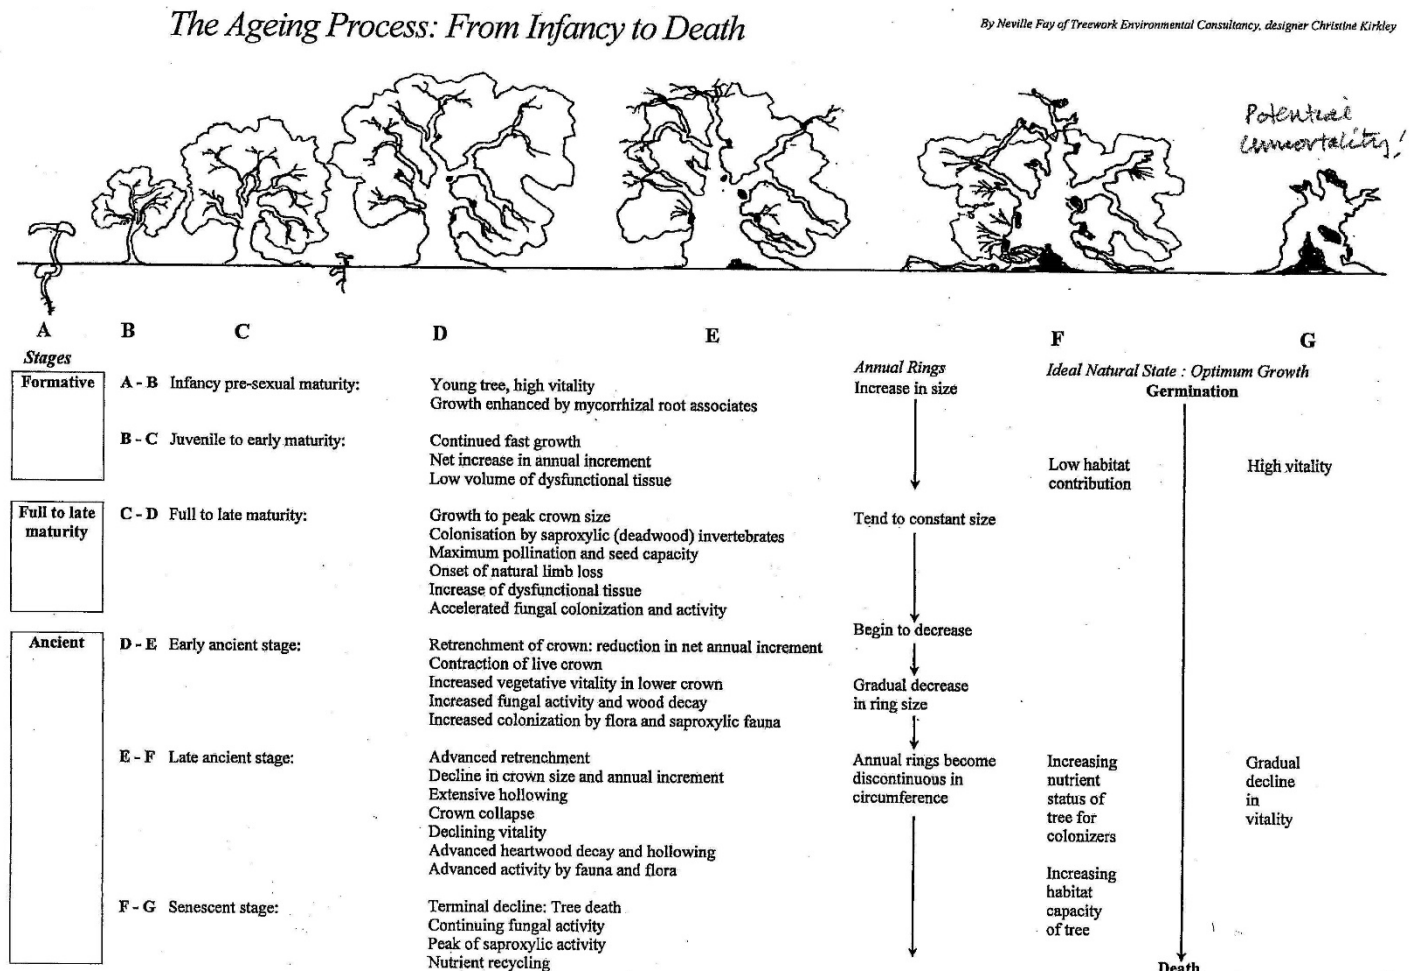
The Ageing Process: From Infancy to Death

By Neville Fay of Treework Environmental Consultancy, designer Christine Kirkley

Potential immortality!

A B C D E F G

Stages

Formative

A - B Infancy pre-sexual maturity:
Young tree, high vitality
Growth enhanced by mycorrhizal root associates

B - C Juvenile to early maturity:
Continued fast growth
Net increase in annual increment
Low volume of dysfunctional tissue

Full to late maturity

C - D Full to late maturity:
Growth to peak crown size
Colonisation by saproxylic (deadwood) invertebrates
Maximum pollination and seed capacity
Onset of natural limb loss
Increase of dysfunctional tissue
Accelerated fungal colonization and activity

Ancient

D - E Early ancient stage:
Retrenchment of crown: reduction in net annual increment
Contraction of live crown
Increased vegetative vitality in lower crown
Increased fungal activity and wood decay
Increased colonization by flora and saproxylic fauna

E - F Late ancient stage:
Advanced retrenchment
Decline in crown size and annual increment
Extensive hollowing
Crown collapse
Declining vitality
Advanced heartwood decay and hollowing
Advanced activity by fauna and flora

F - G Senescent stage:
Terminal decline: Tree death
Continuing fungal activity
Peak of saproxylic activity
Nutrient recycling

Annual Rings
Increase in size

Tend to constant size

Begin to decrease

Gradual decrease in ring size

Annual rings become discontinuous in circumference

Ideal Natural State : Optimum Growth
Germination

Low habitat contribution

High vitality

Increasing nutrient status of tree for colonizers

Increasing habitat capacity of tree

Gradual decline in vitality

Death